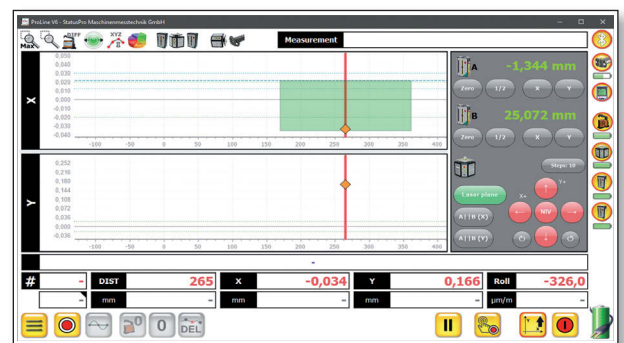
ProLine V6 - StatusPro Maschinenmesstechnik GmbH

Max XYZ DIFF

Measurement

X
0,050
0,040
0,030
0,020
0,010
0,000
-0,010
-0,020
-0,030
-0,040
-100 -50 0 50 100 150 200 250 300 350 400

Y
0,252
0,216
0,180
0,144
0,108
0,072
0,036
0,000
-0,036
-100 -50 0 50 100 150 200 250 300 350 400

A -1,344 mm
Zero 1/2 X Y
B 25,072 mm
Zero 1/2 X Y
C
Steps: 10
Laser plane
A | B (X)
A | B (Y)
X+ Y+
NIV

-

# - DIST 265 X -0,034 Y 0,166 Roll -326,0
- mm - mm - mm - μm/m -

0 0 DEL